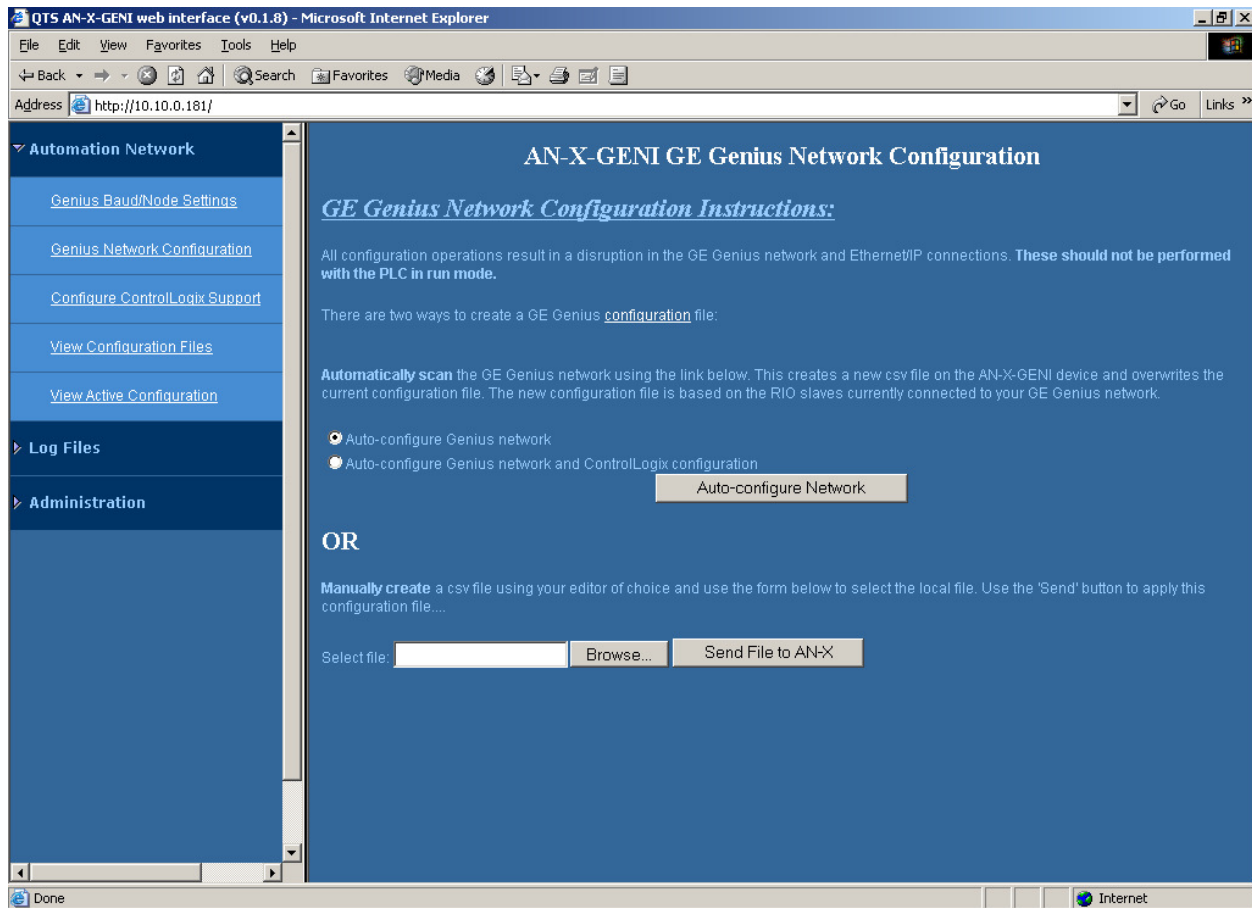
QTS AN-X-GENI web interface (v0.1.8) - Microsoft Internet Explorer

File Edit View Favorites Tools Help

Back Search Favorites Media

Address http://10.10.0.181/ Go Links

Automation Network

Genius Baud/Node Settings

Genius Network Configuration

Configure ControlLogix Support

View Configuration Files

View Active Configuration

Log Files

Administration

AN-X-GENI GE Genius Network Configuration

GE Genius Network Configuration Instructions:

All configuration operations result in a disruption in the GE Genius network and Ethernet/IP connections. These should not be performed with the PLC in run mode.

There are two ways to create a GE Genius configuration file:

Automatically scan the GE Genius network using the link below. This creates a new csv file on the AN-X-GENI device and overwrites the current configuration file. The new configuration file is based on the RIO slaves currently connected to your GE Genius network.

Auto-configure Genius network

Auto-configure Genius network and ControlLogix configuration

Auto-configure Network

OR

Manually create a csv file using your editor of choice and use the form below to select the local file. Use the 'Send' button to apply this configuration file....

Select file: Browse... Send File to AN-X

Done Internet